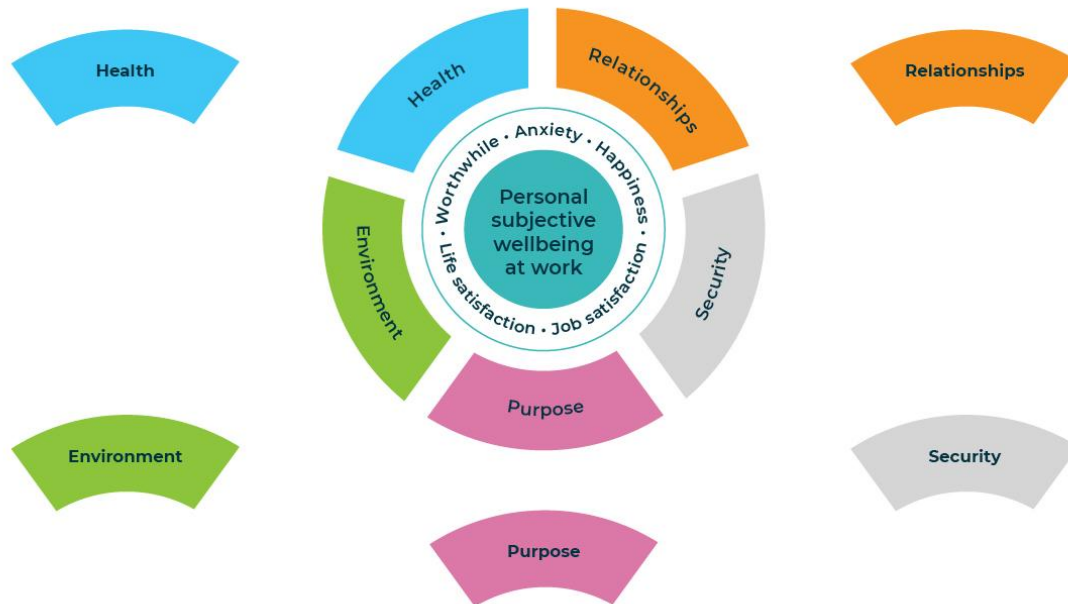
Health

Relationships

Health

Relationships

Worthwhile • Anxiety • Happiness • Job satisfaction • Life satisfaction •

Personal subjective wellbeing at work

Environment

Security

Purpose

Environment

Security

Purpose